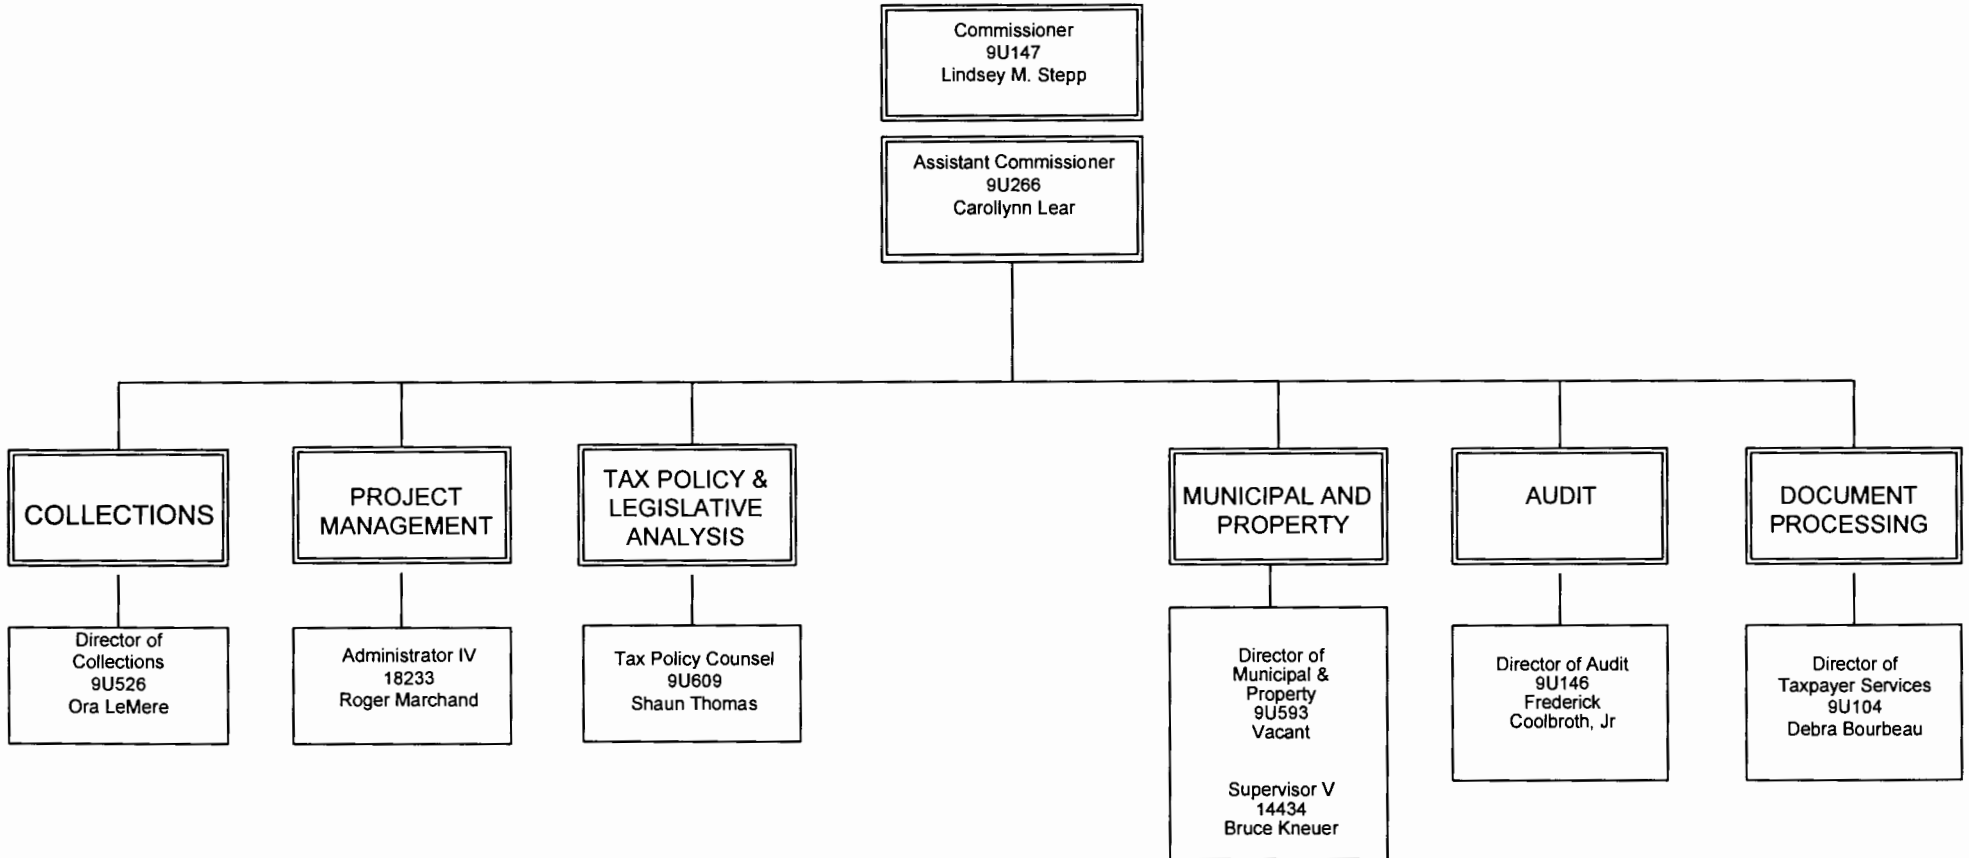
Commissioner
9U147
Lindsey M. Stepp

Assistant Commissioner
9U266
Carollynn Lear

COLLECTIONS

Director of Collections
9U526
Ora LeMere

PROJECT MANAGEMENT

Administrator IV
18233
Roger Marchand

TAX POLICY & LEGISLATIVE ANALYSIS

Tax Policy Counsel
9U609
Shaun Thomas

MUNICIPAL AND PROPERTY

Director of Municipal & Property
9U593
Vacant

Supervisor V
14434
Bruce Kneuer

AUDIT

Director of Audit
9U146
Frederick Coolbroth, Jr

DOCUMENT PROCESSING

Director of Taxpayer Services
9U104
Debra Bourbeau